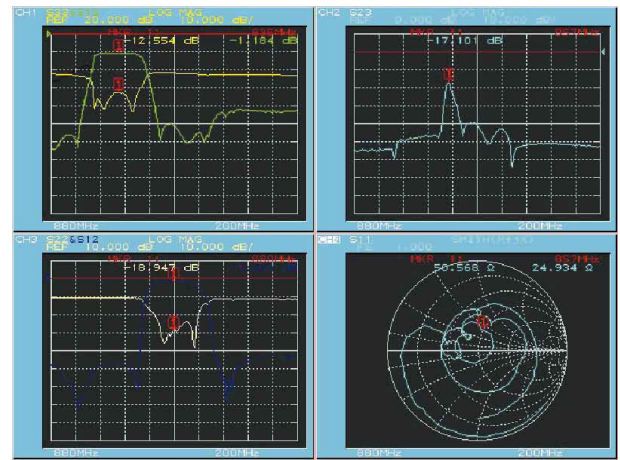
CH1 S33&S13 LOG MAG
REF 20.000 dB 10.000 dB/
MKR 1
-12.554 dB -1.184 dB
880MHz 200MHz

CH2 S23 LOG MAG
REF 0.000 dB 10.000 dB/
MKR 1 957MHz
-17.101 dB
880MHz 200MHz

CH3 S22&S12 LOG MAG
REF 10.000 dB 10.000 dB/
MKR 1
-18.947 dB
880MHz 200MHz

CH4 S11 SMITH(R+jX)
1.000
MKR 1 957MHz
56.568 Ω 24.934 Ω
880MHz 200MHz